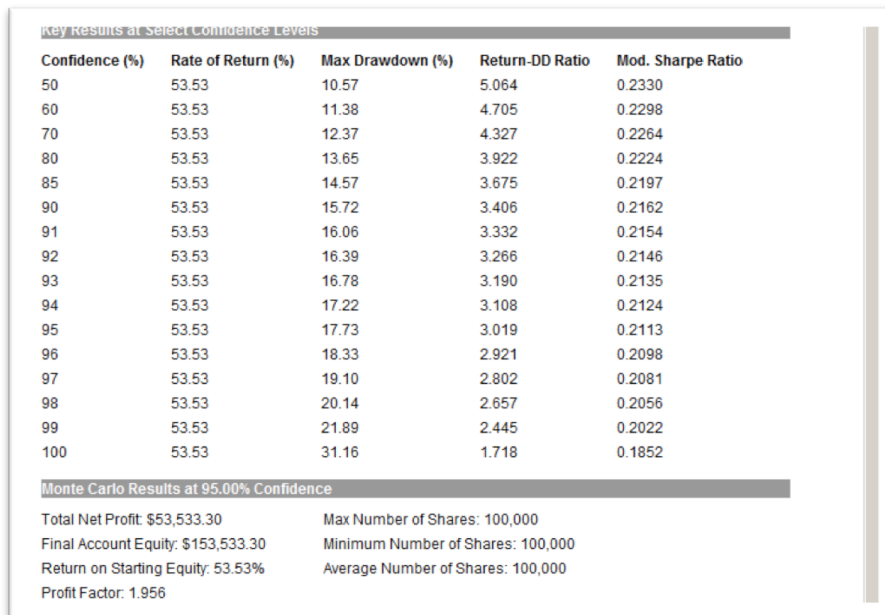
Key Results at Select Confidence Levels

| Confidence (%) | Rate of Return (%) | Max Drawdown (%) | Return-DD Ratio | Mod. Sharpe Ratio |
|---|---|---|---|---|
| 50 | 53.53 | 10.57 | 5.064 | 0.2330 |
| 60 | 53.53 | 11.38 | 4.705 | 0.2298 |
| 70 | 53.53 | 12.37 | 4.327 | 0.2264 |
| 80 | 53.53 | 13.65 | 3.922 | 0.2224 |
| 85 | 53.53 | 14.57 | 3.675 | 0.2197 |
| 90 | 53.53 | 15.72 | 3.406 | 0.2162 |
| 91 | 53.53 | 16.06 | 3.332 | 0.2154 |
| 92 | 53.53 | 16.39 | 3.266 | 0.2146 |
| 93 | 53.53 | 16.78 | 3.190 | 0.2135 |
| 94 | 53.53 | 17.22 | 3.108 | 0.2124 |
| 95 | 53.53 | 17.73 | 3.019 | 0.2113 |
| 96 | 53.53 | 18.33 | 2.921 | 0.2098 |
| 97 | 53.53 | 19.10 | 2.802 | 0.2081 |
| 98 | 53.53 | 20.14 | 2.657 | 0.2056 |
| 99 | 53.53 | 21.89 | 2.445 | 0.2022 |
| 100 | 53.53 | 31.16 | 1.718 | 0.1852 |

Monte Carlo Results at 95.00% Confidence

Total Net Profit: $53,533.30
Final Account Equity: $153,533.30
Return on Starting Equity: 53.53%
Profit Factor: 1.956

Max Number of Shares: 100,000
Minimum Number of Shares: 100,000
Average Number of Shares: 100,000